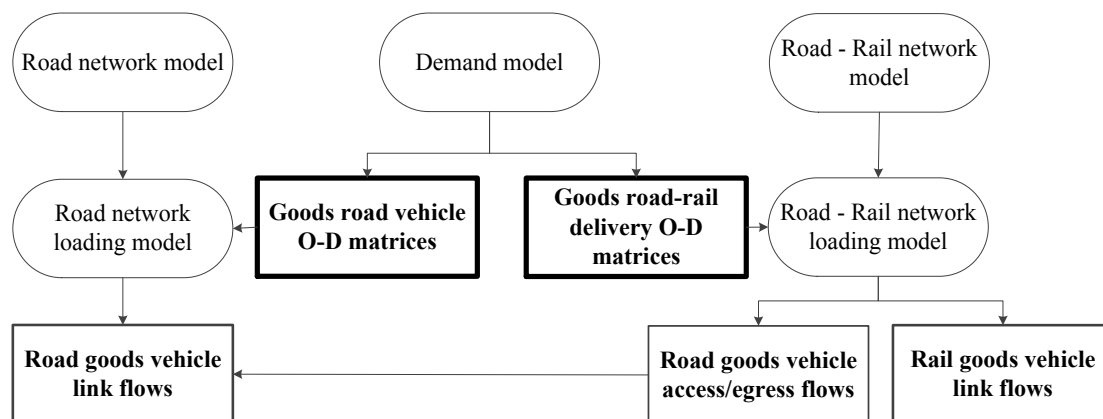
Road network model

Demand model

Road - Rail network model

Road network loading model

Goods road vehicle O-D matrices

Goods road-rail delivery O-D matrices

Road - Rail network loading model

Road goods vehicle link flows

Road goods vehicle access/egress flows

Rail goods vehicle link flows